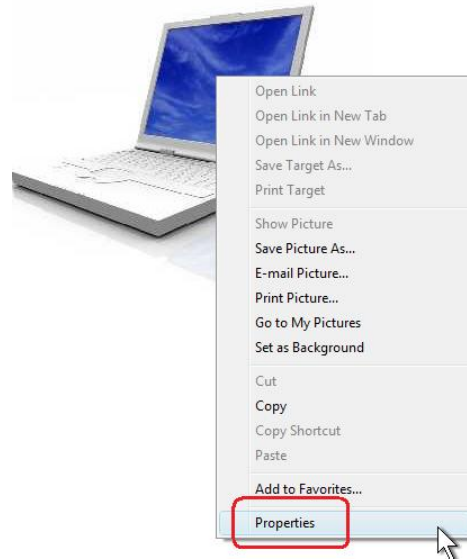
Open Link
Open Link in New Tab
Open Link in New Window
Save Target As...
Print Target

Show Picture
Save Picture As...
E-mail Picture...
Print Picture...
Go to My Pictures
Set as Background

Cut
Copy
Copy Shortcut
Paste

Add to Favorites...

Properties